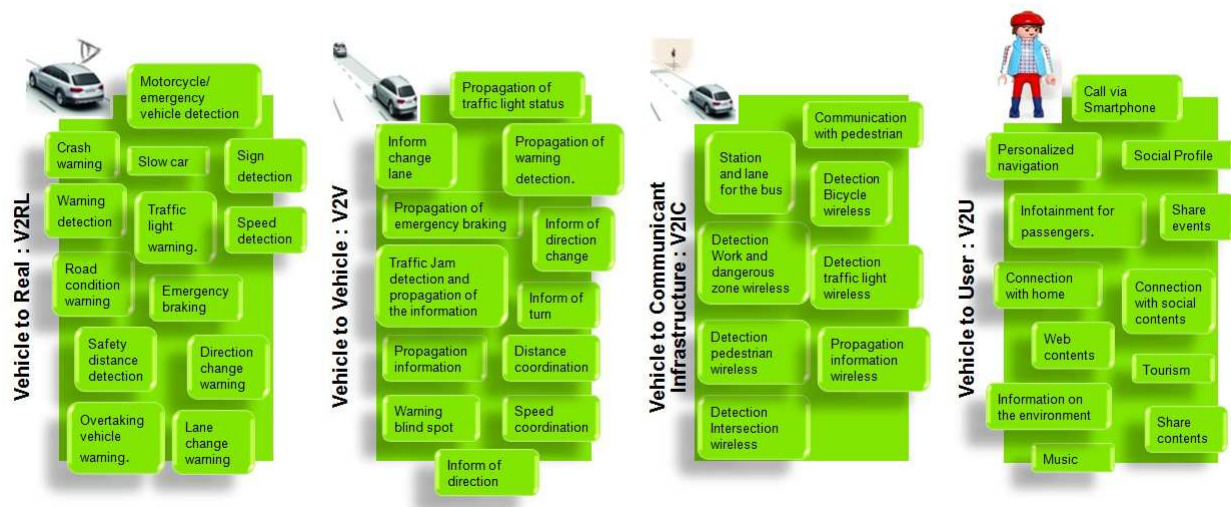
Vehicle to Real : V2RL

Motorcycle/ emergency vehicle detection

Crash warning

Slow car

Sign detection

Warning detection

Traffic light warning.

Speed detection

Road condition warning

Emergency braking

Safety distance detection

Direction change warning

Overtaking vehicle warning.

Lane change warning

Vehicle to Vehicle : V2V

Propagation of traffic light status

Inform change lane

Propagation of warning detection.

Propagation of emergency braking

Inform of direction change

Traffic Jam detection and propagation of the information

Inform of turn

Propagation information

Distance coordination

Warning blind spot

Speed coordination

Inform of direction

Vehicle to Communicant Infrastructure : V2IC

Communication with pedestrian

Station and lane for the bus

Detection Bicycle wireless

Detection Work and dangerous zone wireless

Detection traffic light wireless

Detection pedestrian wireless

Propagation information wireless

Detection Intersection wireless

Vehicle to User : V2U

Call via Smartphone

Personalized navigation

Social Profile

Infotainment for passengers.

Share events

Connection with home

Connection with social contents

Web contents

Tourism

Information on the environment

Share contents

Music